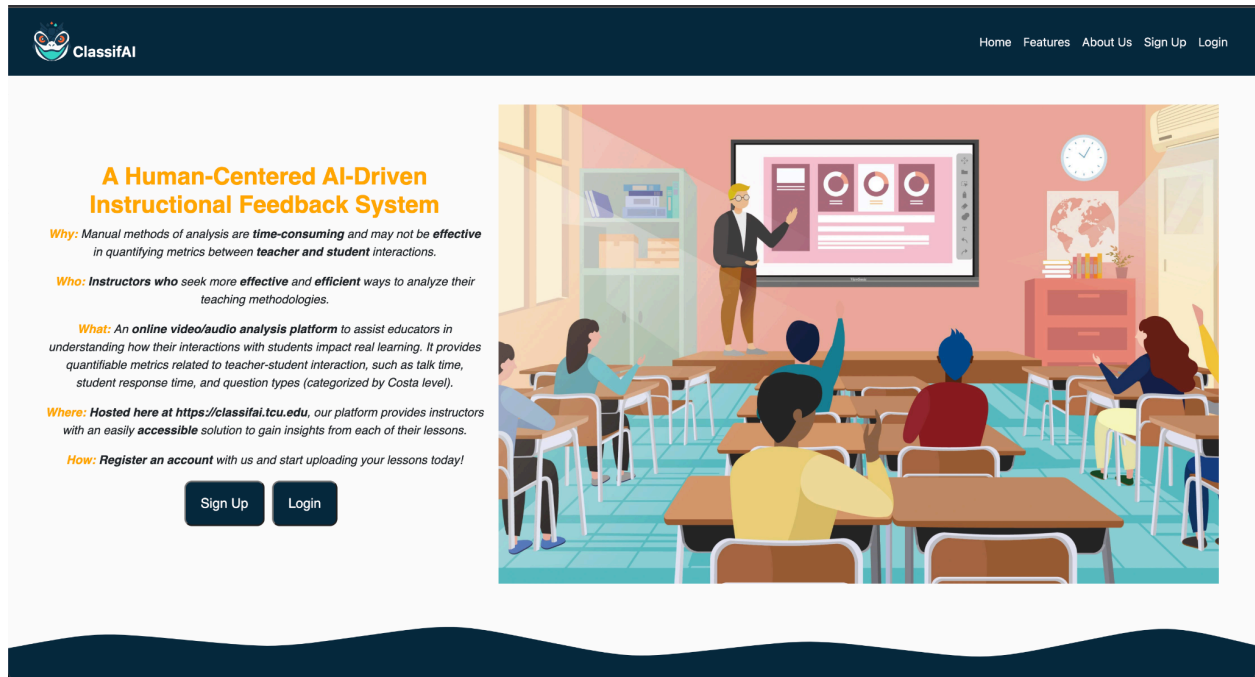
ClassifAI

Home Features About Us Sign Up Login

A Human-Centered AI-Driven Instructional Feedback System

Why: Manual methods of analysis are time-consuming and may not be effective in quantifying metrics between teacher and student interactions.

Who: Instructors who seek more effective and efficient ways to analyze their teaching methodologies.

What: An online video/audio analysis platform to assist educators in understanding how their interactions with students impact real learning. It provides quantifiable metrics related to teacher-student interaction, such as talk time, student response time, and question types (categorized by Costa level).

Where: Hosted here at https://classifai.tcu.edu, our platform provides instructors with an easily accessible solution to gain insights from each of their lessons.

How: Register an account with us and start uploading your lessons today!

Sign Up Login